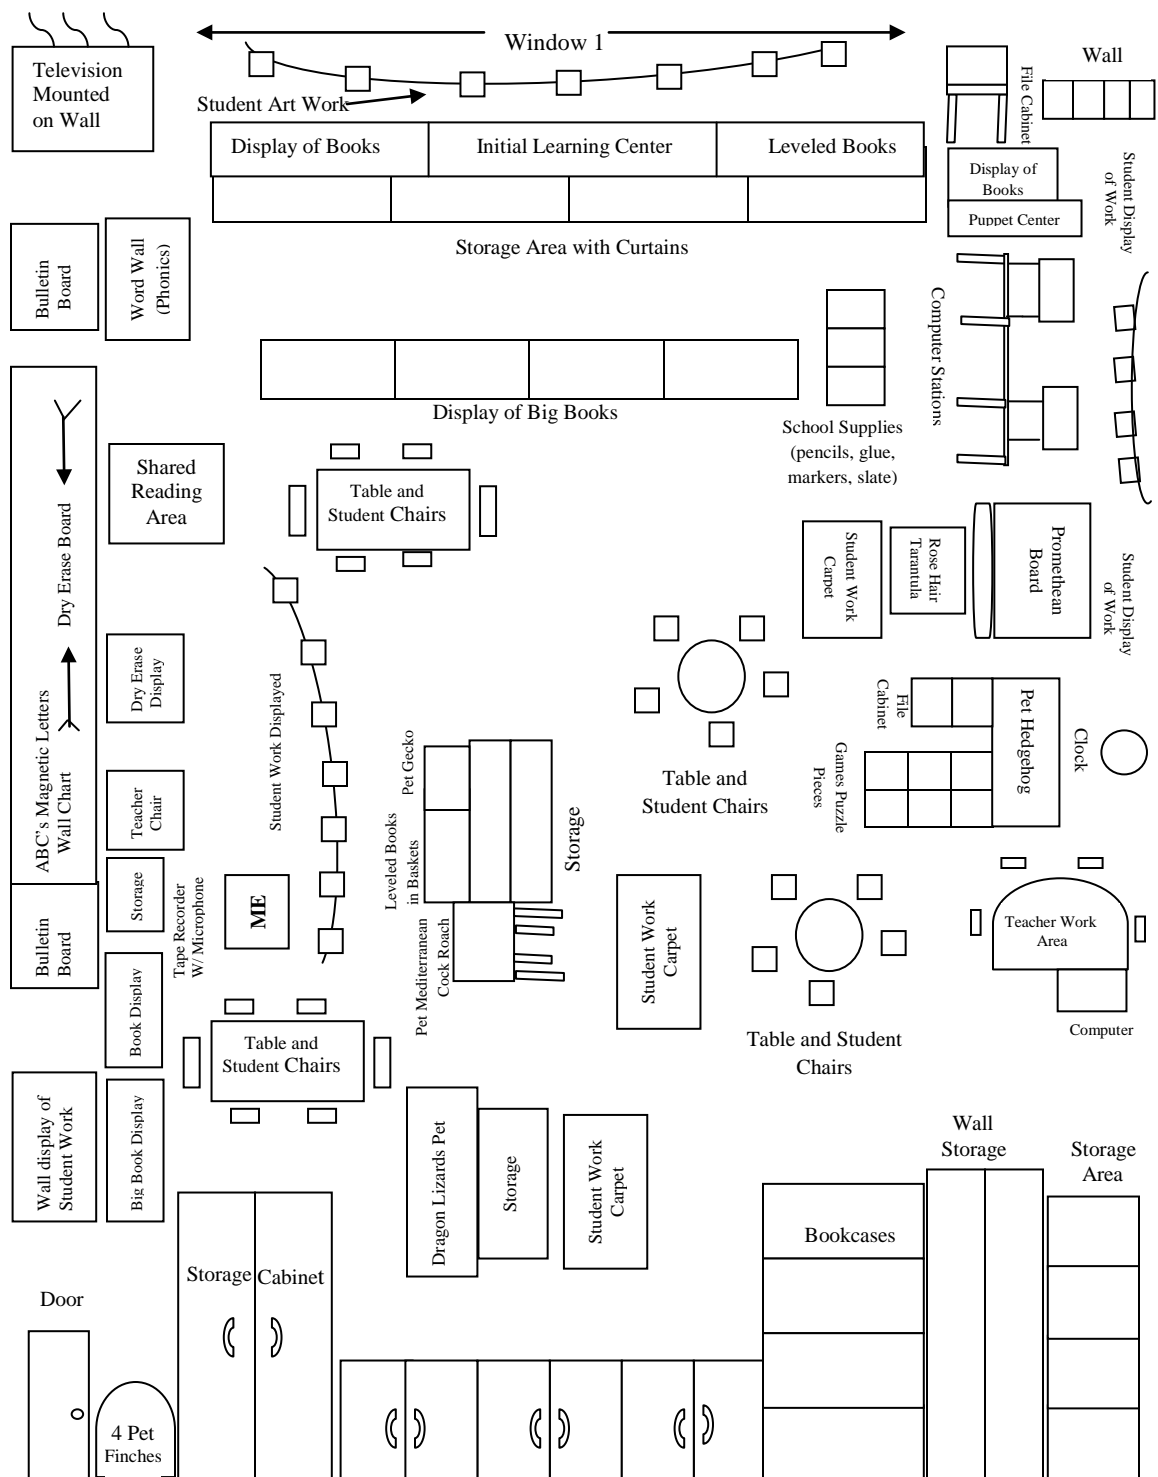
Television Mounted on Wall

Window 1

Student Art Work

File Cabinet

Wall

Display of Books

Initial Learning Center

Leveled Books

Display of Books

Puppet Center

Student Display of Work

Storage Area with Curtains

Bulletin Board

Word Wall (Phonics)

Computer Stations

Display of Big Books

School Supplies (pencils, glue, markers, slate)

Shared Reading Area

Table and Student Chairs

Dry Erase Board

Student Work Carpet

Rose Hair Tarantula

Promethean Board

Student Display of Work

Dry Erase Display

Student Work Displayed

File Cabinet

Pet Hedgehog

Clock

Pet Gecko

Games Puzzle Pieces

ABC's Magnetic Letters Wall Chart

Teacher Chair

Leveled Books in Baskets

Storage

Table and Student Chairs

Storage

Tape Recorder W/ Microphone

ME

Pet Mediterranean Cock Roach

Student Work Carpet

Teacher Work Area

Bulletin Board

Book Display

Computer

Table and Student Chairs

Table and Student Chairs

Wall display of Student Work

Big Book Display

Dragon Lizards Pet

Storage

Student Work Carpet

Wall Storage

Storage Area

Bookcases

Storage Cabinet

Door

4 Pet Finches